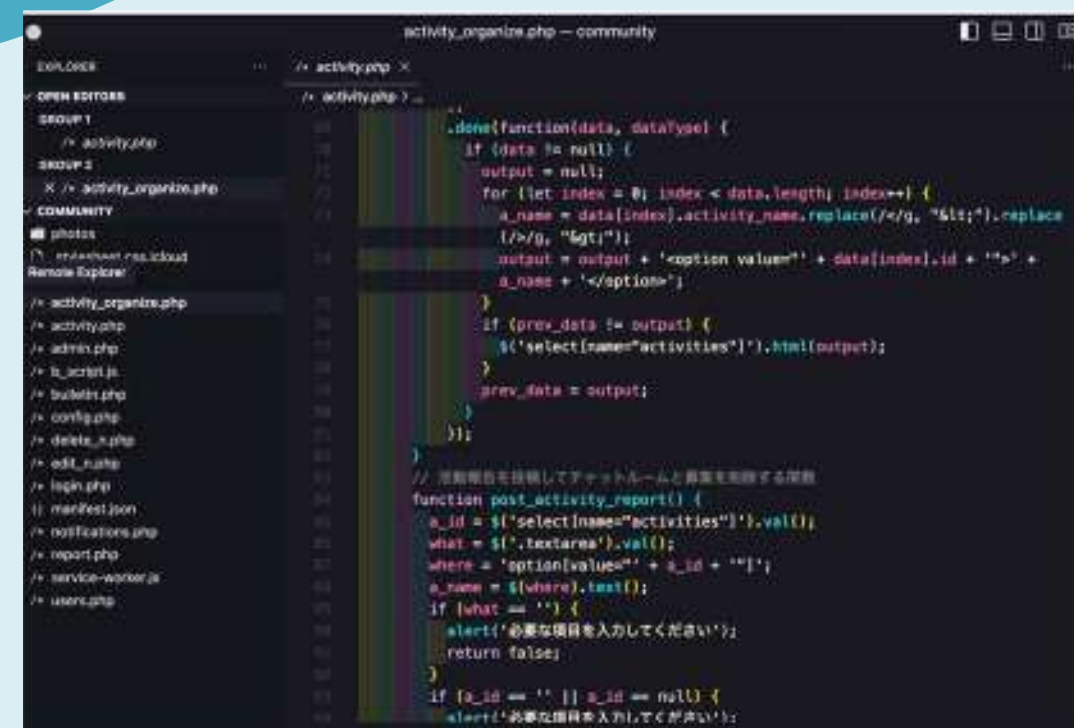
activity_organize.php — community

EXPLORER ...
OPEN EDITORS
GROUP 1
/* activity.php
GROUP 2
× /* activity_organize.php
COMMUNITY
photos
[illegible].icloud
Remote Explorer
/* activity_organize.php
/* activity.php
/* admin.php
/* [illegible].js
/* bulletin.php
/* config.php
/* delete_n.php
/* edit_n.php
/* login.php
{} manifest.json
/* notifications.php
/* report.php
/* service-worker.js
/* users.php

/* activity.php ×
/* activity.php > ...

.done(function(data, dataType) {
  if (data != null) {
    output = null;
    for (let index = 0; index < data.length; index++) {
      a_name = data[index].activity_name.replace(/</g, "&lt;").replace(/>/g, "&gt;");
      output = output + '<option value="' + data[index].id + '">' + a_name + '</option>';
    }
    if (prev_data != output) {
      $('select[name="activities"]').html(output);
    }
    prev_data = output;
  }
});
}
// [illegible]
function post_activity_report() {
  a_id = $('select[name="activities"]').val();
  what = $('.textarea').val();
  where = 'option[value="' + a_id + '"]';
  a_name = $(where).text();
  if (what == '') {
    alert('必要な項目を入力してください');
    return false;
  }
  if (a_id == '' || a_id == null) {
    alert('必要な項目を入力してください');